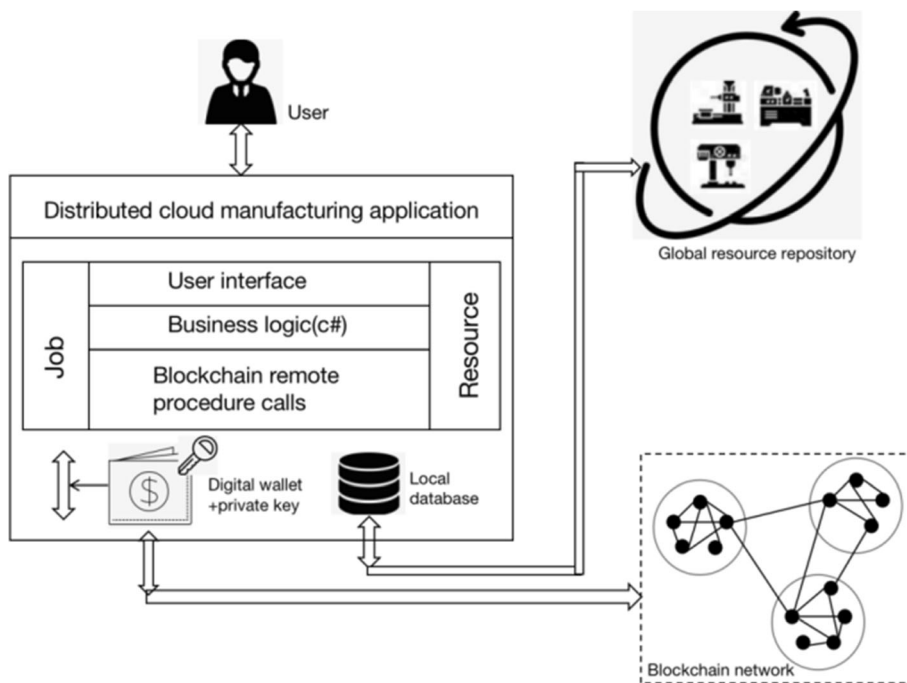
User

Distributed cloud manufacturing application

Job

User interface

Business logic(c#)

Blockchain remote procedure calls

Resource

$

Digital wallet +private key

Local database

Global resource repository

Blockchain network